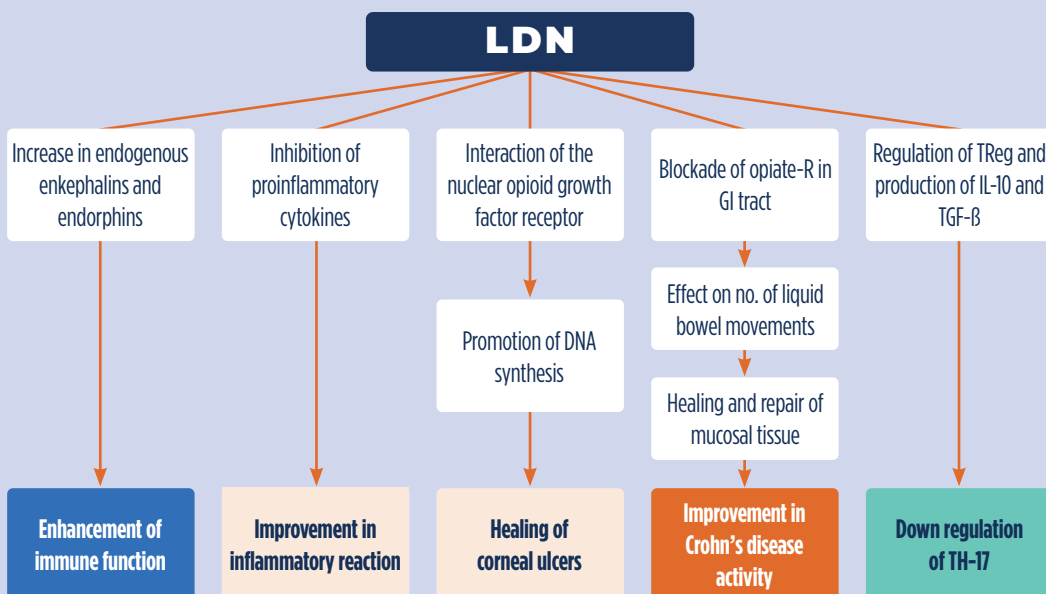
LDN

Increase in endogenous enkephalins and endorphins

Enhancement of immune function

Inhibition of proinflammatory cytokines

Improvement in inflammatory reaction

Interaction of the nuclear opioid growth factor receptor

Promotion of DNA synthesis

Healing of corneal ulcers

Blockade of opiate-R in GI tract

Effect on no. of liquid bowel movements

Healing and repair of mucosal tissue

Improvement in Crohn's disease activity

Regulation of TReg and production of IL-10 and TGF-ß

Down regulation of TH-17